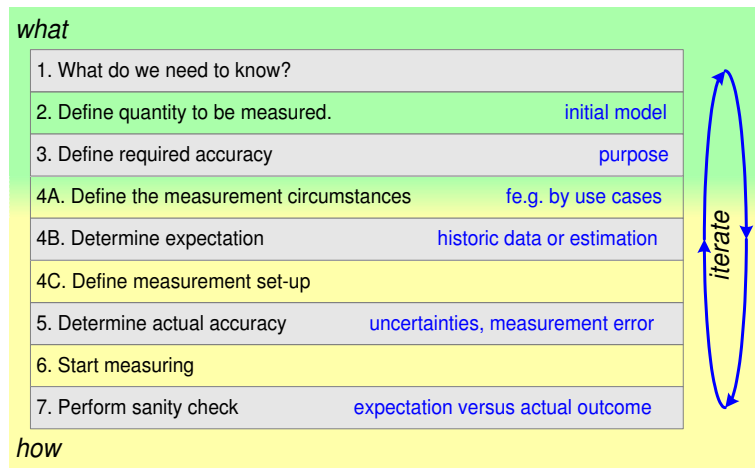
what

1. What do we need to know?

2. Define quantity to be measured. initial model

3. Define required accuracy purpose

4A. Define the measurement circumstances fe.g. by use cases

4B. Determine expectation historic data or estimation

4C. Define measurement set-up

5. Determine actual accuracy uncertainties, measurement error

6. Start measuring

7. Perform sanity check expectation versus actual outcome

how

iterate